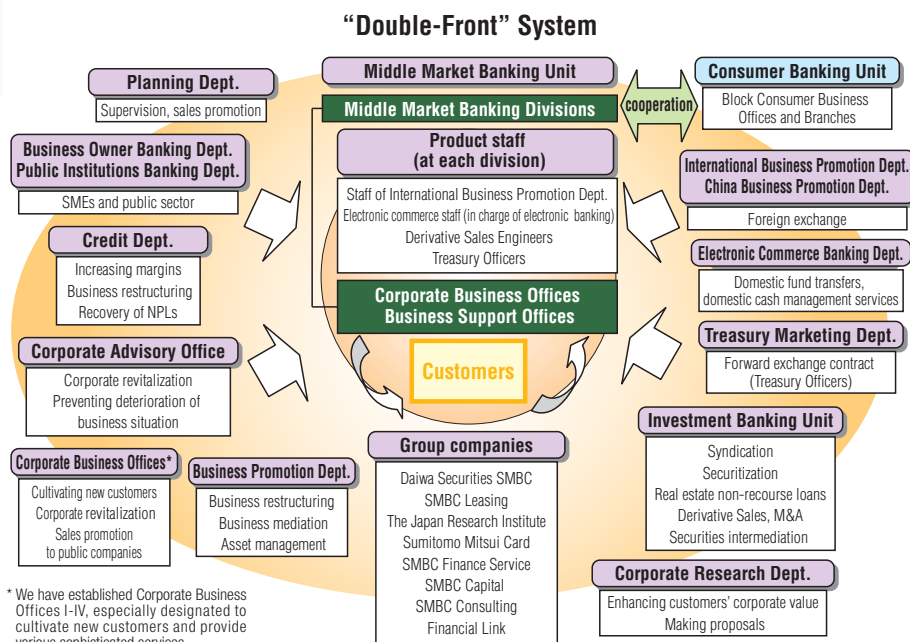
"Double-Front" System

Middle Market Banking Unit

Middle Market Banking Divisions

cooperation

Consumer Banking Unit

Block Consumer Business Offices and Branches

Planning Dept.

Supervision, sales promotion

Business Owner Banking Dept.
Public Institutions Banking Dept.

SMEs and public sector

Product staff
(at each division)

Staff of International Business Promotion Dept.
Electronic commerce staff (in charge of electronic banking)
Derivative Sales Engineers
Treasury Officers

International Business Promotion Dept.
China Business Promotion Dept.

Foreign exchange

Credit Dept.

Increasing margins
Business restructuring
Recovery of NPLs

Electronic Commerce Banking Dept.

Domestic fund transfers, domestic cash management services

Corporate Business Offices
Business Support Offices

Treasury Marketing Dept.

Forward exchange contract (Treasury Officers)

Corporate Advisory Office

Corporate revitalization
Preventing deterioration of business situation

Customers

Investment Banking Unit

Syndication
Securitization
Real estate non-recourse loans
Derivative Sales, M&A
Securities intermediation

Corporate Business Offices*

Cultivating new customers
Corporate revitalization
Sales promotion to public companies

Business Promotion Dept.

Business restructuring
Business mediation
Asset management

Group companies

Daiwa Securities SMBC
SMBC Leasing
The Japan Research Institute
Sumitomo Mitsui Card
SMBC Finance Service
SMBC Capital
SMBC Consulting
Financial Link

Corporate Research Dept.

Enhancing customers' corporate value
Making proposals

* We have established Corporate Business Offices I-IV, especially designated to cultivate new customers and provide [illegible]